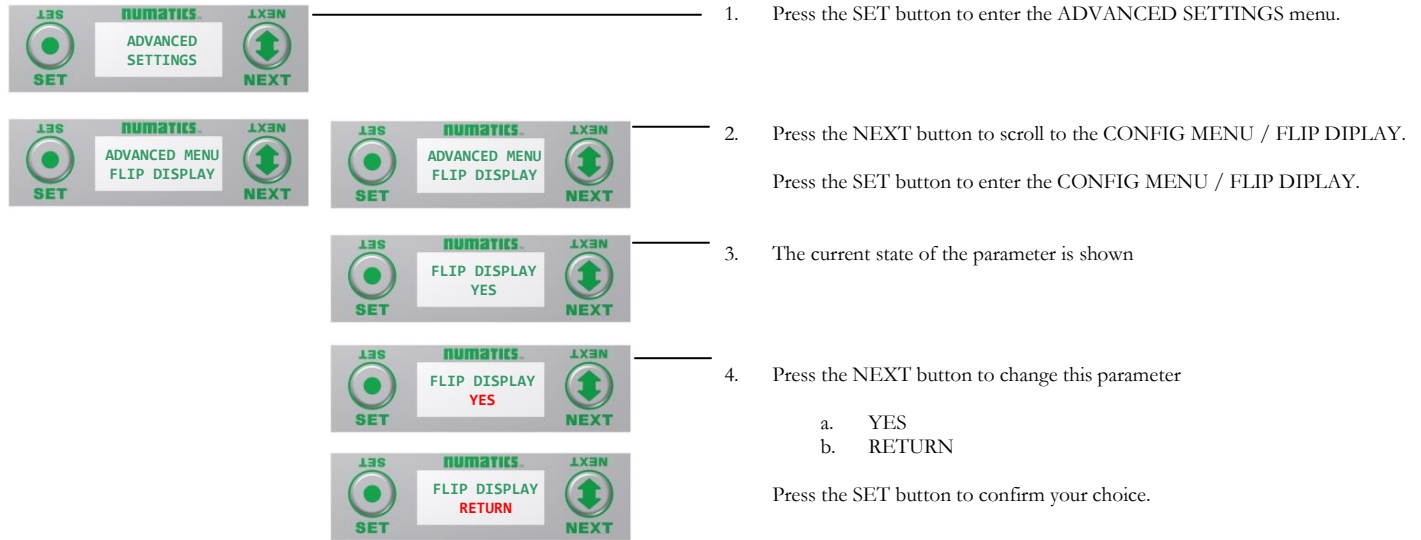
SET numatics NEXT
ADVANCED SETTINGS
SET NEXT

1. Press the SET button to enter the ADVANCED SETTINGS menu.

SET numatics NEXT
ADVANCED MENU FLIP DISPLAY
SET NEXT

SET numatics NEXT
ADVANCED MENU FLIP DISPLAY
SET NEXT

2. Press the NEXT button to scroll to the CONFIG MENU / FLIP DIPLAY.

Press the SET button to enter the CONFIG MENU / FLIP DIPLAY.

SET numatics NEXT
FLIP DISPLAY YES
SET NEXT

3. The current state of the parameter is shown

SET numatics NEXT
FLIP DISPLAY YES
SET NEXT

4. Press the NEXT button to change this parameter

a. YES
b. RETURN

SET numatics NEXT
FLIP DISPLAY RETURN
SET NEXT

Press the SET button to confirm your choice.